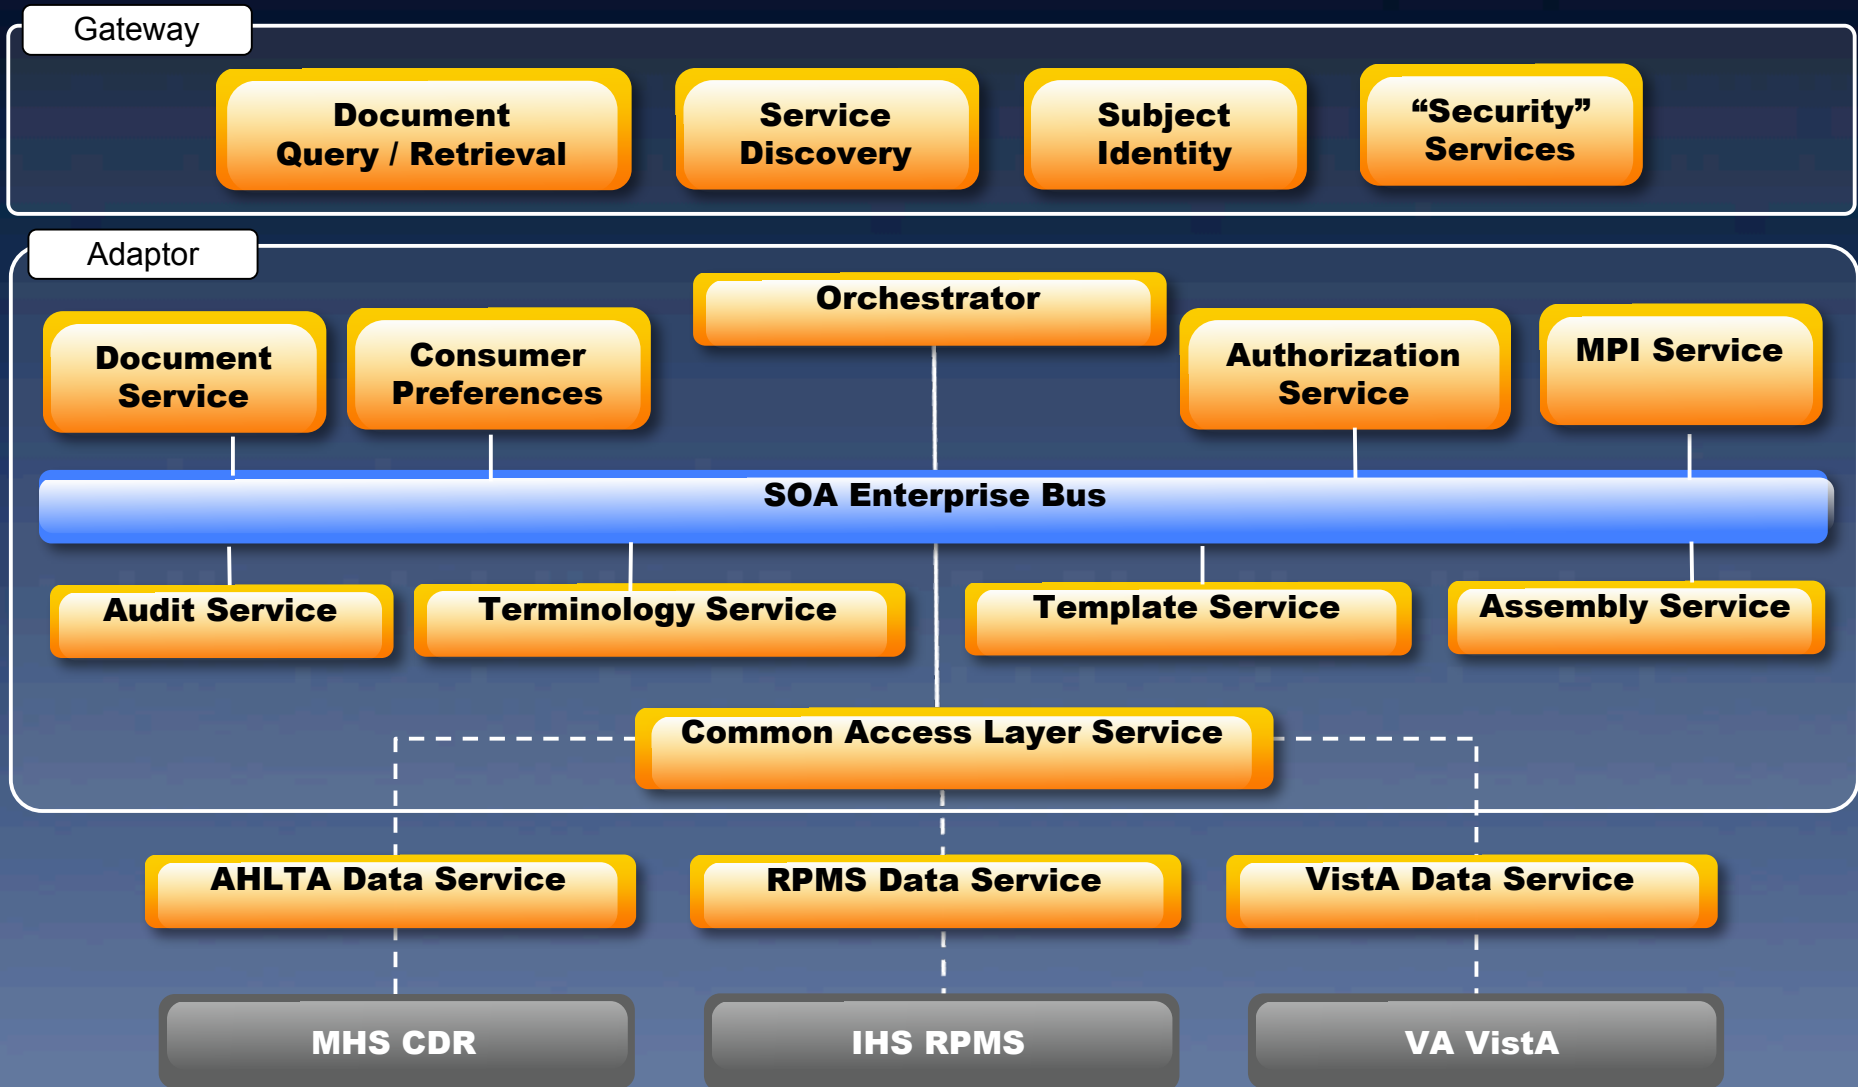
Gateway

Document Query / Retrieval

Service Discovery

Subject Identity

“Security” Services

Adaptor

Orchestrator

Document Service

Consumer Preferences

Authorization Service

MPI Service

SOA Enterprise Bus

Audit Service

Terminology Service

Template Service

Assembly Service

Common Access Layer Service

AHLTA Data Service

RPMS Data Service

VistA Data Service

MHS CDR

IHS RPMS

VA VistA